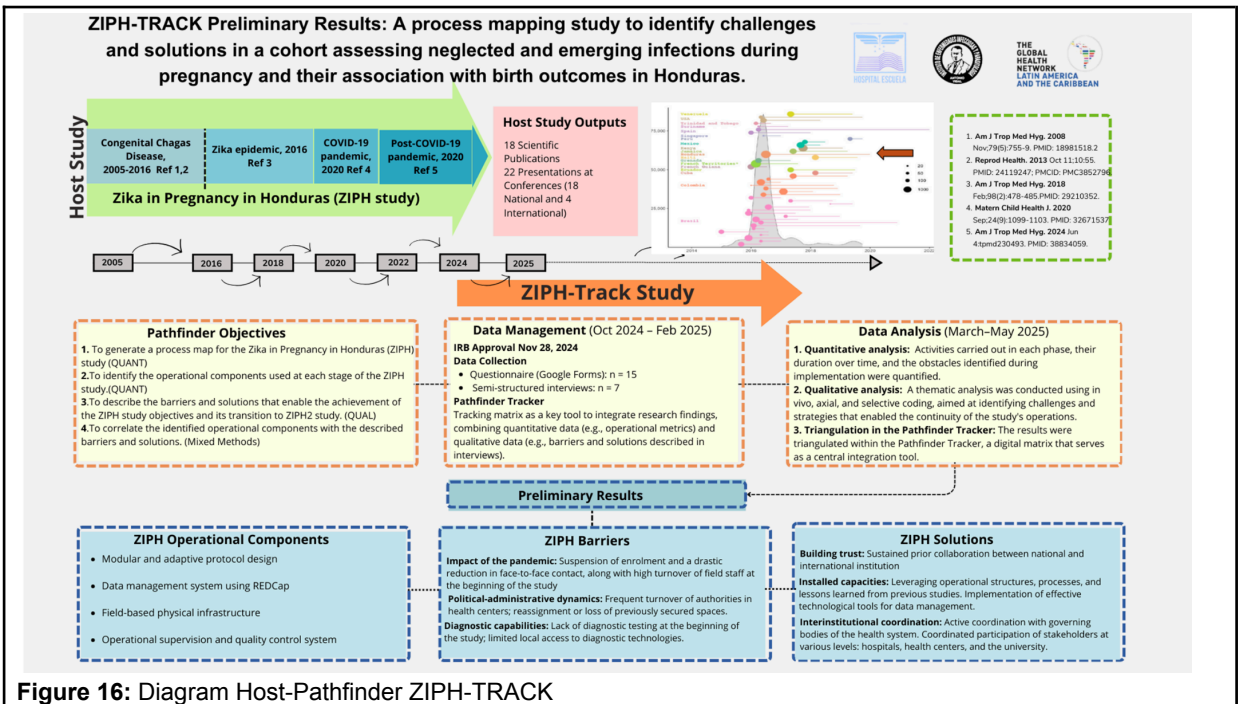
ZIPH-TRACK Preliminary Results: A process mapping study to identify challenges and solutions in a cohort assessing neglected and emerging infections during pregnancy and their association with birth outcomes in Honduras.

HOSPITAL ESCUELA

THE GLOBAL HEALTH NETWORK LATIN AMERICA AND THE CARIBBEAN

Host Study

Congenital Chagas Disease, 2005-2016 Ref 1,2

Zika epidemic, 2016 Ref 3

COVID-19 pandemic, 2020 Ref 4

Post-COVID-19 pandemic, 2020 Ref 5

Zika in Pregnancy in Honduras (ZIPH study)

Host Study Outputs

18 Scientific Publications
22 Presentations at Conferences (18 National and 4 International)

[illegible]

1. Am J Trop Med Hyg. 2008 Nov;79(5):755-9. PMID: 18981518.2
2. Reprod Health. 2013 Oct 11;10:55. PMID: 24119247; PMCID: PMC3852796
3. Am J Trop Med Hyg. 2018 Feb;98(2):478-485.PMID: 29210352.
4. Matern Child Health J. 2020 Sep;24(9):1099-1103. PMID: 32671537
5. Am J Trop Med Hyg. 2024 Jun 4:tpmd230493. PMID: 38834059.

2005 2016 2018 2020 2022 2024 2025

ZIPH-Track Study

Pathfinder Objectives
1. To generate a process map for the Zika in Pregnancy in Honduras (ZIPH) study (QUANT)
2.To identify the operational components used at each stage of the ZIPH study.(QUANT)
3.To describe the barriers and solutions that enable the achievement of the ZIPH study objectives and its transition to ZIPH2 study. (QUAL)
4.To correlate the identified operational components with the described barriers and solutions. (Mixed Methods)

Data Management (Oct 2024 – Feb 2025)
IRB Approval Nov 28, 2024
Data Collection
• Questionnaire (Google Forms): n = 15
• Semi-structured interviews: n = 7
Pathfinder Tracker
Tracking matrix as a key tool to integrate research findings, combining quantitative data (e.g., operational metrics) and qualitative data (e.g., barriers and solutions described in interviews).

Data Analysis (March–May 2025)
1. Quantitative analysis: Activities carried out in each phase, their duration over time, and the obstacles identified during implementation were quantified.
2. Qualitative analysis: A thematic analysis was conducted using in vivo, axial, and selective coding, aimed at identifying challenges and strategies that enabled the continuity of the study's operations.
3. Triangulation in the Pathfinder Tracker: The results were triangulated within the Pathfinder Tracker, a digital matrix that serves as a central integration tool.

Preliminary Results

ZIPH Operational Components
• Modular and adaptive protocol design
• Data management system using REDCap
• Field-based physical infrastructure
• Operational supervision and quality control system

ZIPH Barriers
Impact of the pandemic: Suspension of enrolment and a drastic reduction in face-to-face contact, along with high turnover of field staff at the beginning of the study
Political-administrative dynamics: Frequent turnover of authorities in health centers; reassignment or loss of previously secured spaces.
Diagnostic capabilities: Lack of diagnostic testing at the beginning of the study; limited local access to diagnostic technologies.

ZIPH Solutions
Building trust: Sustained prior collaboration between national and international institution
Installed capacities: Leveraging operational structures, processes, and lessons learned from previous studies. Implementation of effective technological tools for data management.
Interinstitutional coordination: Active coordination with governing bodies of the health system. Coordinated participation of stakeholders at various levels: hospitals, health centers, and the university.

Figure 16: Diagram Host-Pathfinder ZIPH-TRACK